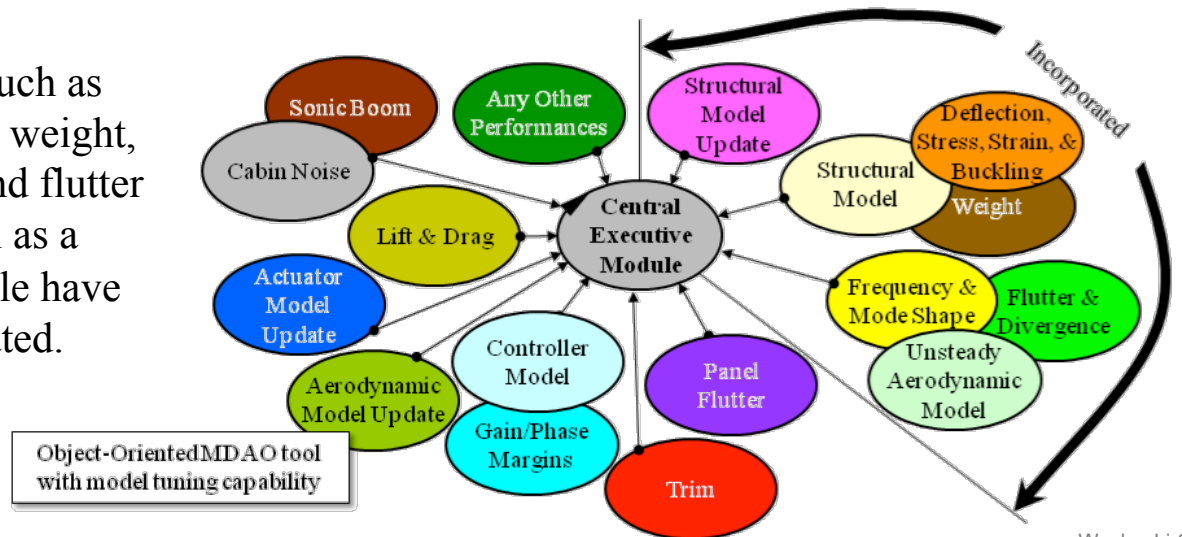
uch as
weight,
nd flutter
as a
le have
ted.

Sonic Boom

Any Other Performances

Structural Model Update

Incorporated

Deflection, Stress, Strain, & Buckling

Cabin Noise

Structural Model

Weight

Central Executive Module

Lift & Drag

Actuator Model Update

Frequency & Mode Shape

Flutter & Divergence

Unsteady Aerodynamic Model

Controller Model

Panel Flutter

Aerodynamic Model Update

Gain/Phase Margins

Object-Oriented MDAO tool with model tuning capability

Trim

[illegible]